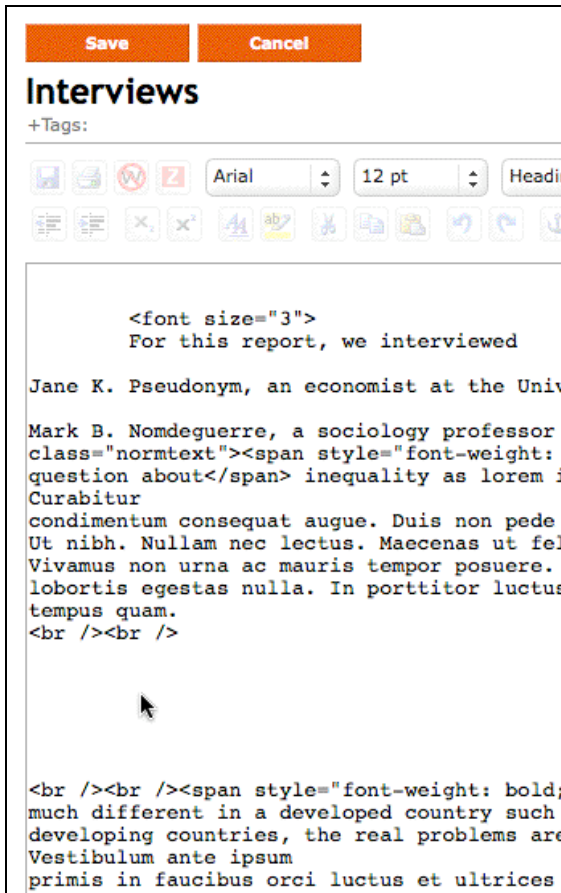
Save Cancel

Interviews

+Tags:

Arial 12 pt Headi

<font size="3">
For this report, we interviewed

Jane K. Pseudonym, an economist at the Univ

Mark B. Nomdeguerre, a sociology professor
class="normtext"><span style="font-weight:
question about</span> inequality as lorem i
Curabitur
condimentum consequat augue. Duis non pede
Ut nibh. Nullam nec lectus. Maecenas ut fel
Vivamus non urna ac mauris tempor posuere.
lobortis egestas nulla. In porttitor luctus
tempus quam.
<br /><br />

<br /><br /><span style="font-weight: bold;
much different in a developed country such
developing countries, the real problems are
Vestibulum ante ipsum
primis in faucibus orci luctus et ultrices